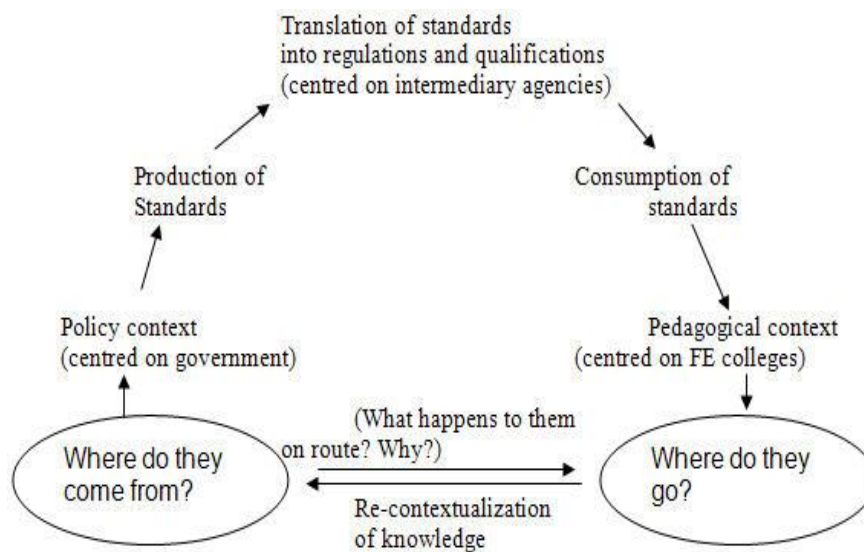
Translation of standards into regulations and qualifications (centred on intermediary agencies)

Production of Standards

Consumption of standards

Policy context (centred on government)

Pedagogical context (centred on FE colleges)

Where do they come from?

(What happens to them on route? Why?)

Re-contextualization of knowledge

Where do they go?